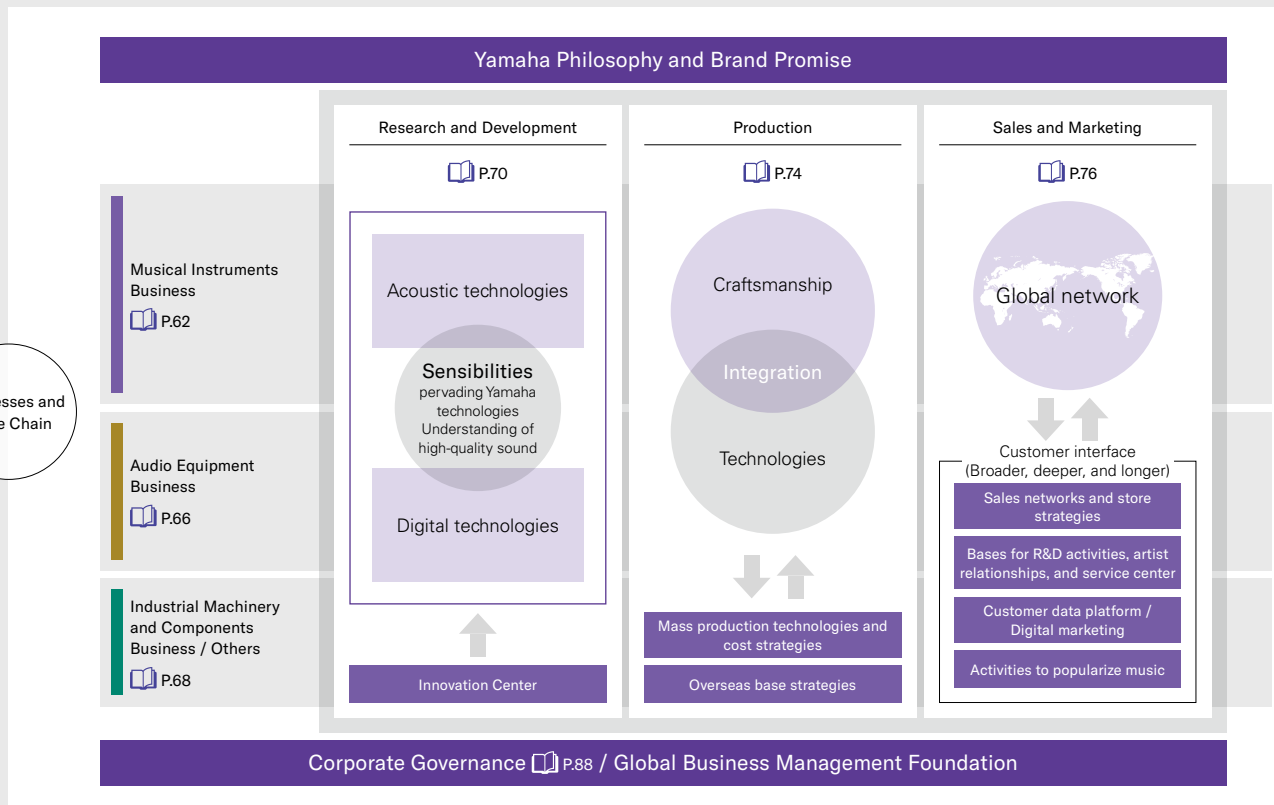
Yamaha Philosophy and Brand Promise

esses and
e Chain

Musical Instruments Business
P.62

Audio Equipment Business
P.66

Industrial Machinery and Components Business / Others
P.68

Research and Development
P.70

Acoustic technologies

Sensibilities
pervading Yamaha technologies
Understanding of high-quality sound

Digital technologies

Innovation Center

Production
P.74

Craftsmanship

Integration

Technologies

Mass production technologies and cost strategies

Overseas base strategies

Sales and Marketing
P.76

Global network

Customer interface
(Broader, deeper, and longer)

Sales networks and store strategies

Bases for R&D activities, artist relationships, and service center

Customer data platform / Digital marketing

Activities to popularize music

Corporate Governance P.88 / Global Business Management Foundation